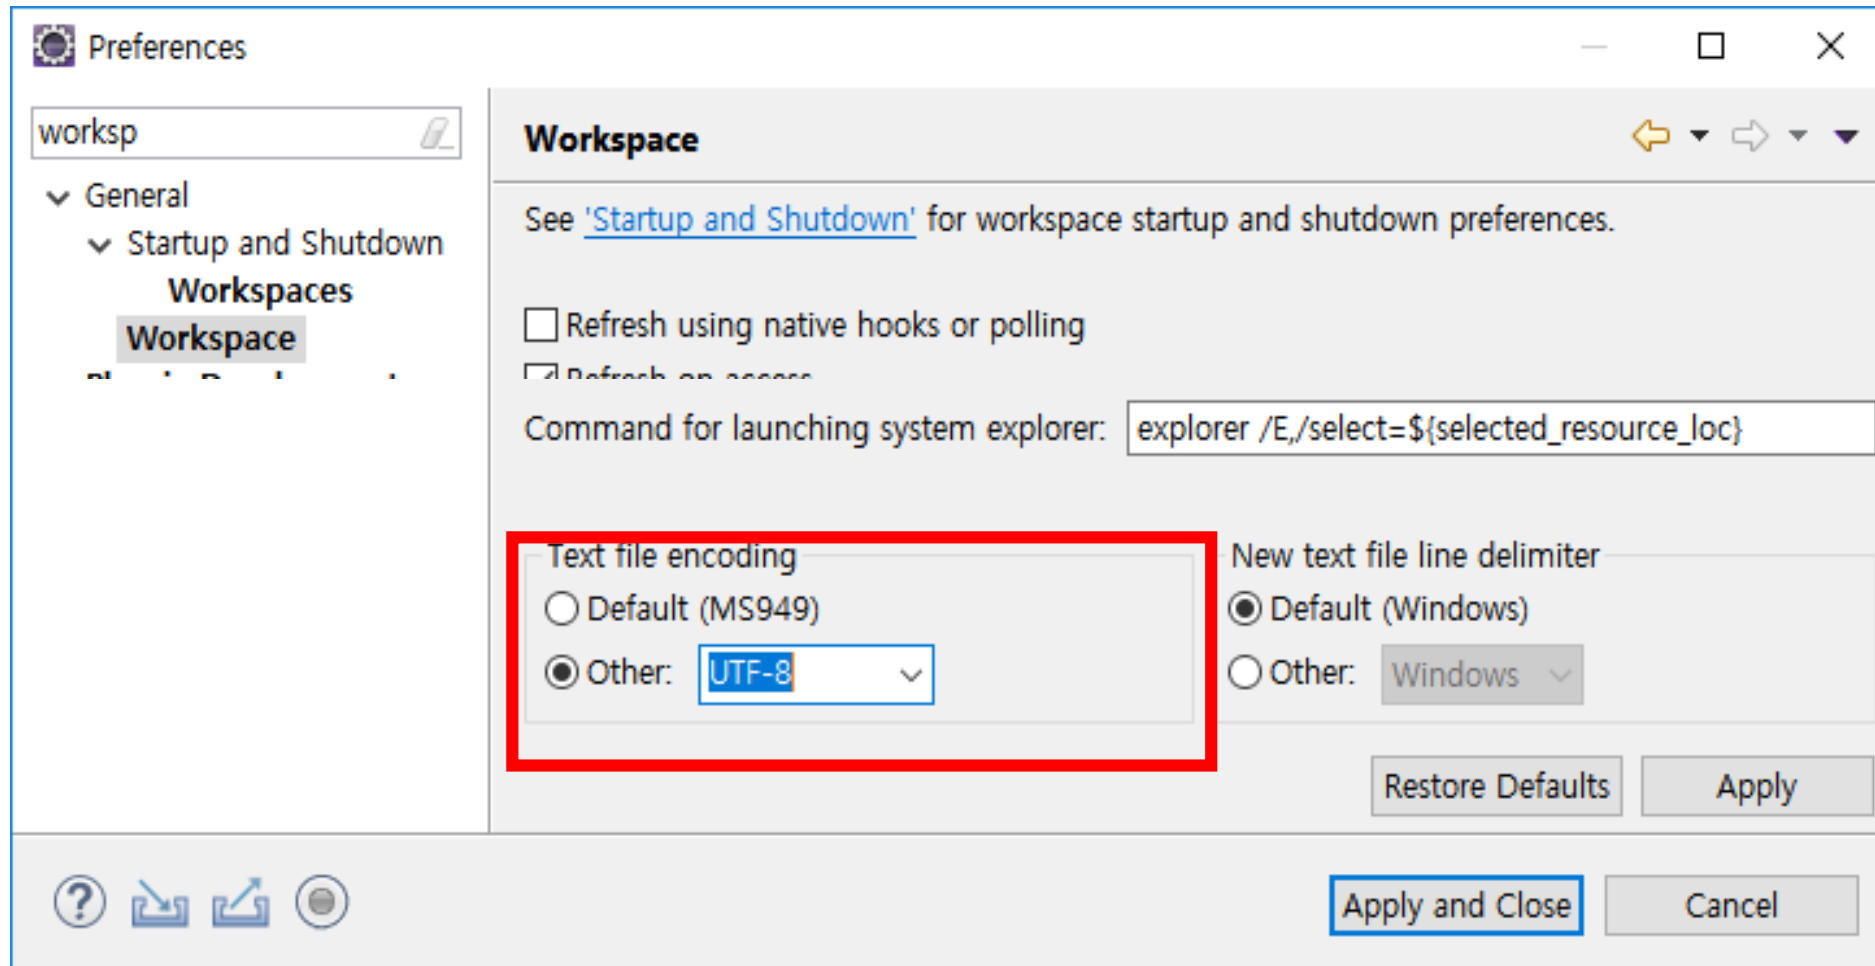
Preferences

worksp

General
Startup and Shutdown
Workspaces
Workspace
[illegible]

Workspace

See 'Startup and Shutdown' for workspace startup and shutdown preferences.

Refresh using native hooks or polling
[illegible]

Command for launching system explorer: explorer /E,/select=${selected_resource_loc}

Text file encoding
Default (MS949)
Other: UTF-8

New text file line delimiter
Default (Windows)
Other: Windows

Restore Defaults
Apply

Apply and Close
Cancel